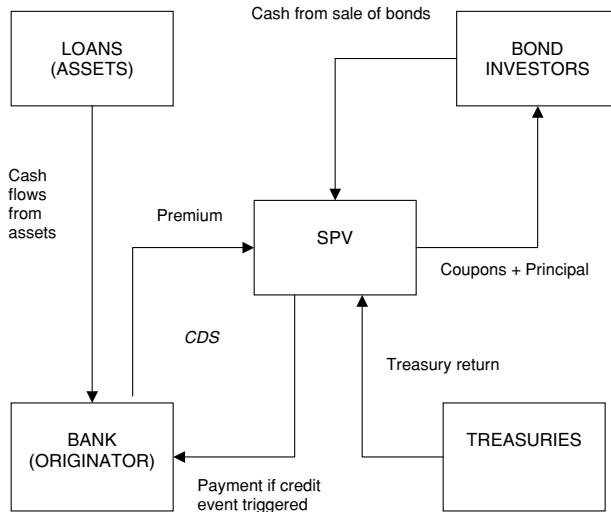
Cash from sale of bonds

LOANS (ASSETS)

BOND INVESTORS

Cash flows from assets

Premium

SPV

Coupons + Principal

CDS

Treasury return

BANK (ORIGINATOR)

TREASURIES

Payment if credit event triggered